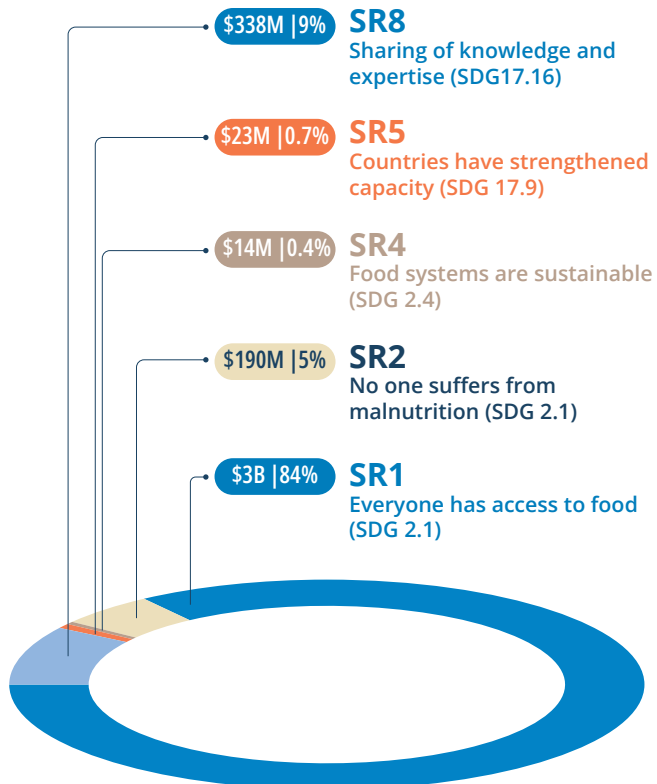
$338M |9%
SR8
Sharing of knowledge and expertise (SDG17.16)

$23M |0.7%
SR5
Countries have strengthened capacity (SDG 17.9)

$14M |0.4%
SR4
Food systems are sustainable (SDG 2.4)

$190M |5%
SR2
No one suffers from malnutrition (SDG 2.1)

$3B |84%
SR1
Everyone has access to food (SDG 2.1)